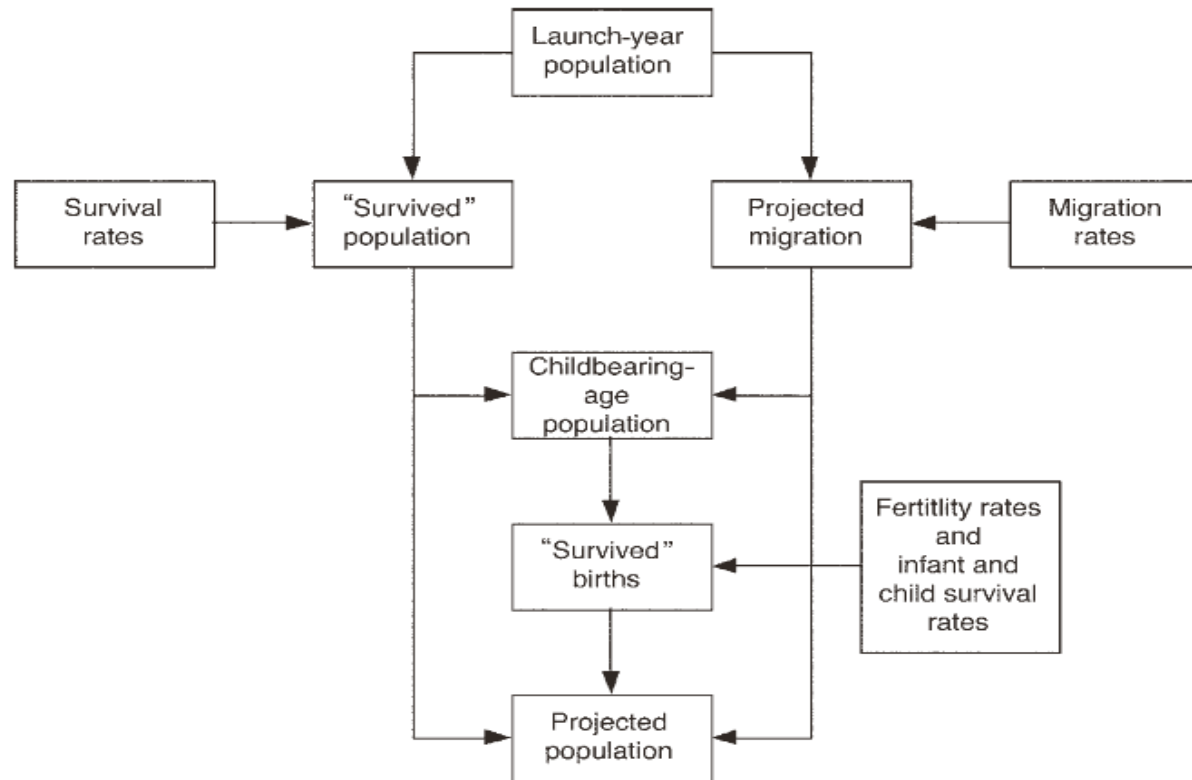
Launch-year population

Survival rates

"Survived" population

Projected migration

Migration rates

Childbearing-age population

"Survived" births

Fertitlity rates and infant and child survival rates

Projected population